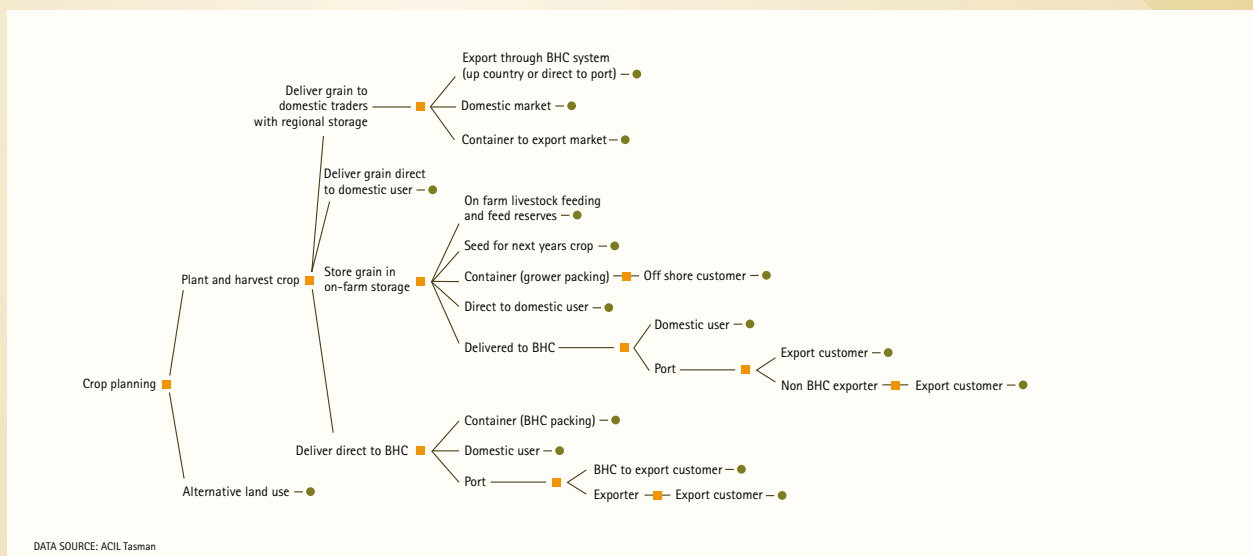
Crop planning

Plant and harvest crop

Alternative land use

Deliver grain to domestic traders with regional storage

Export through BHC system (up country or direct to port)

Domestic market

Container to export market

Deliver grain direct to domestic user

Store grain in on-farm storage

On farm livestock feeding and feed reserves

Seed for next years crop

Container (grower packing)

Off shore customer

Direct to domestic user

Delivered to BHC

Domestic user

Port

Export customer

Non BHC exporter

Export customer

Deliver direct to BHC

Container (BHC packing)

Domestic user

Port

BHC to export customer

Exporter

Export customer

DATA SOURCE: ACIL Tasman